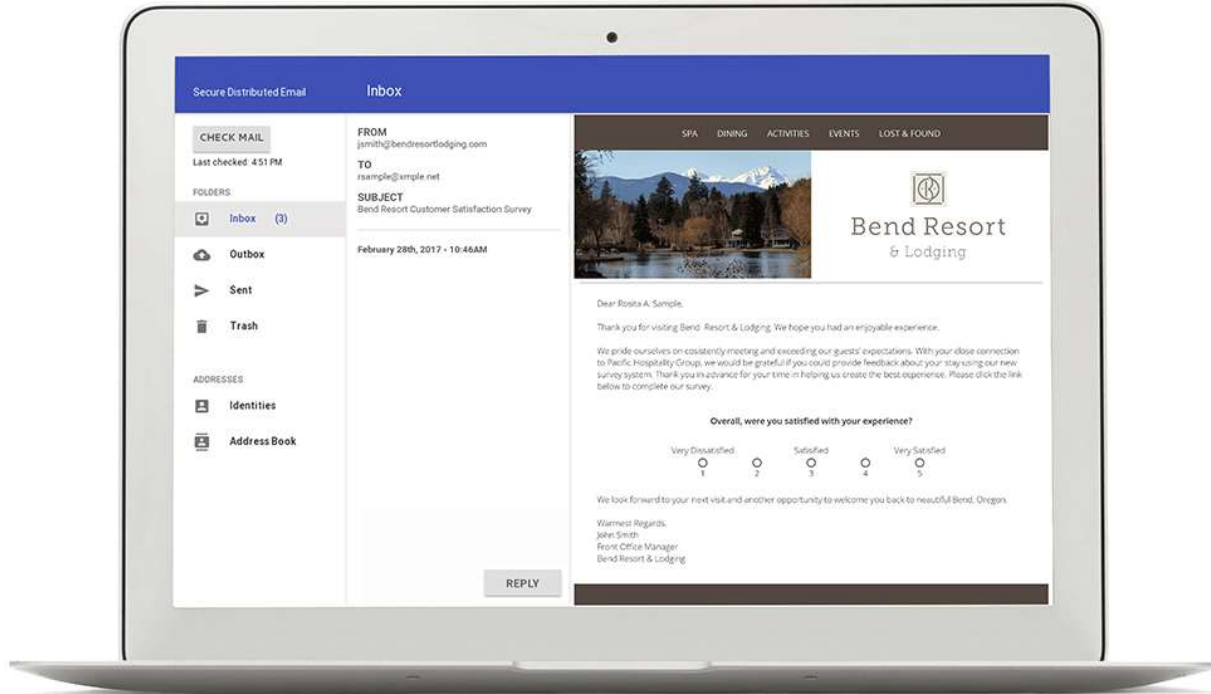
Secure Distributed Email

Inbox

CHECK MAIL

Last checked 4:51 PM

FOLDERS

Inbox (3)

Outbox

Sent

Trash

ADDRESSES

Identities

Address Book

FROM
jsmith@bendresortlodging.com

TO
rsample@smple.net

SUBJECT
Bend Resort Customer Satisfaction Survey

February 28th, 2017 - 10:46AM

REPLY

SPA DINING ACTIVITIES EVENTS LOST & FOUND

Bend Resort
& Lodging

Dear Rosita A. Sample,

Thank you for visiting Bend Resort & Lodging. We hope you had an enjoyable experience.

We pride ourselves on consistently meeting and exceeding our guests' expectations. With your close connection to Pacific Hospitality Group, we would be grateful if you could provide feedback about your stay using our new survey system. Thank you in advance for your time in helping us create the best experience. Please click the link below to complete our survey.

Overall, were you satisfied with your experience?

Very Dissatisfied Satisfied Very Satisfied
1 2 3 4 5

We look forward to your next visit and another opportunity to welcome you back to neautiful Bend, Oregon.

Warmest Regards,
John Smith
Front Office Manager
Bend Resort & Lodging